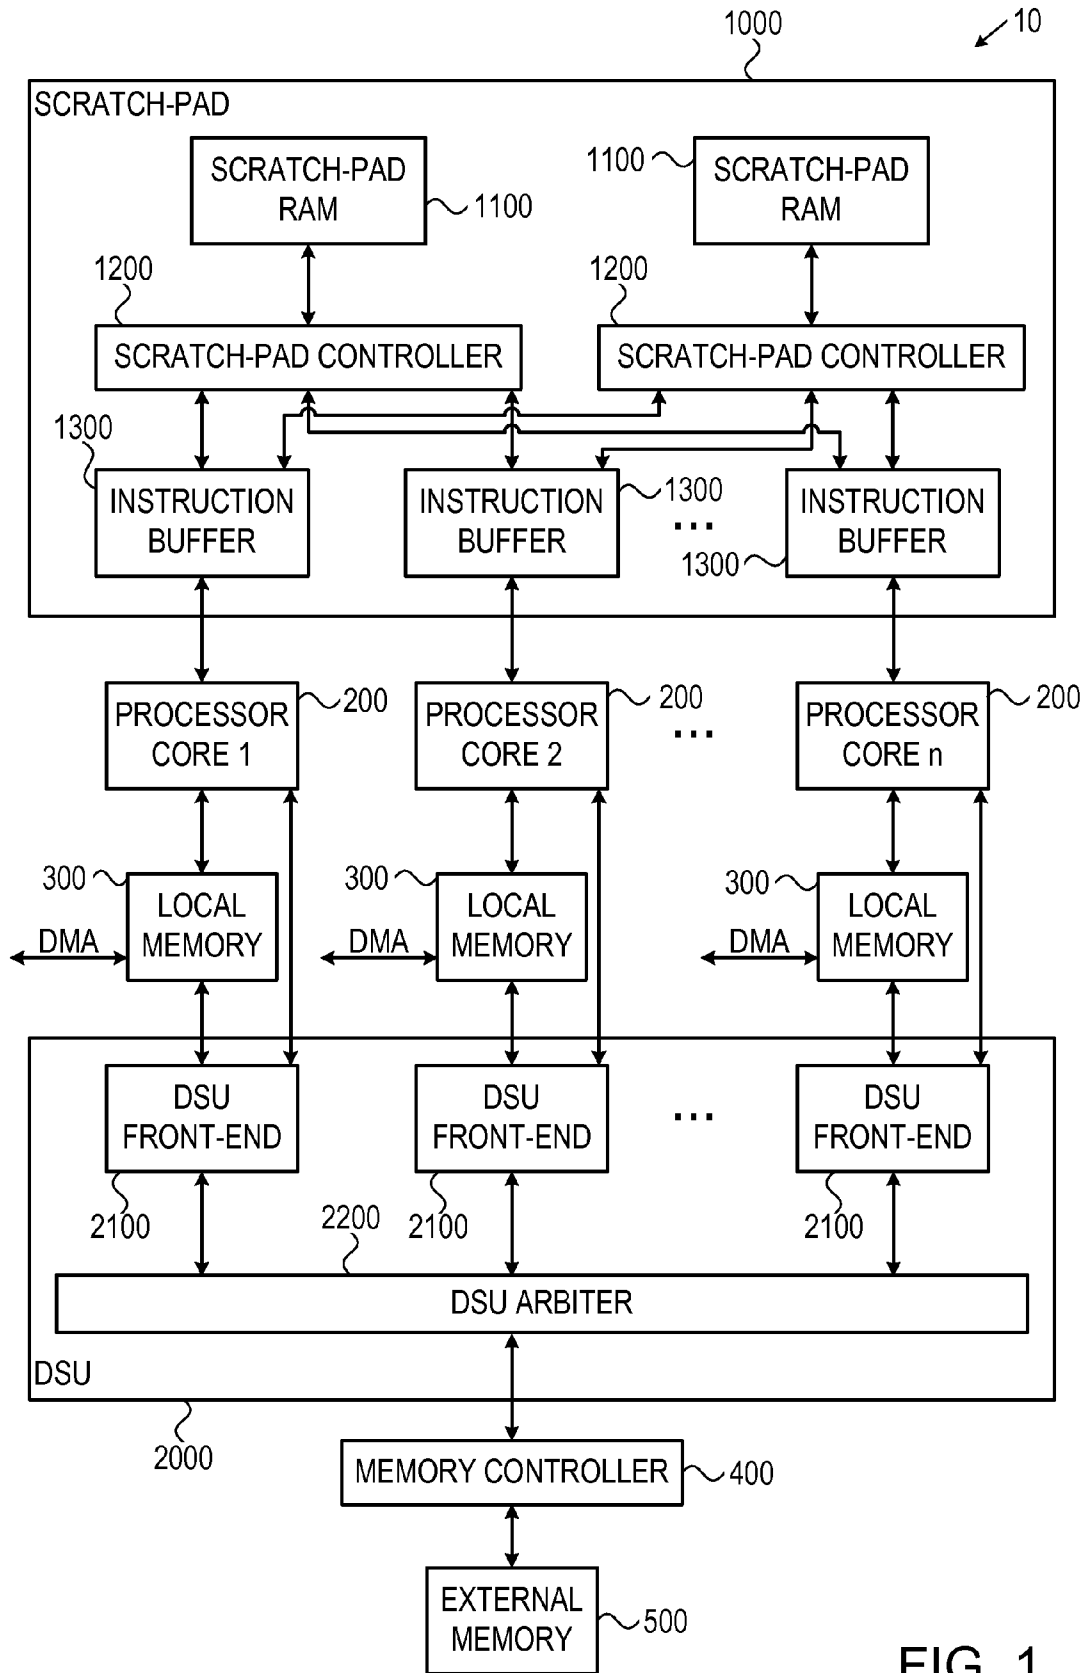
1000

10

SCRATCH-PAD

SCRATCH-PAD RAM

1100

1100

SCRATCH-PAD RAM

1200

1200

SCRATCH-PAD CONTROLLER

SCRATCH-PAD CONTROLLER

1300

INSTRUCTION BUFFER

INSTRUCTION BUFFER

1300

...

INSTRUCTION BUFFER

1300

PROCESSOR CORE 1

200

PROCESSOR CORE 2

200

...

PROCESSOR CORE n

200

300

LOCAL MEMORY

300

LOCAL MEMORY

300

LOCAL MEMORY

DMA

DMA

DMA

DSU FRONT-END

DSU FRONT-END

...

DSU FRONT-END

2100

2200

2100

2100

DSU ARBITER

DSU

2000

MEMORY CONTROLLER

400

EXTERNAL MEMORY

500

FIG. 1